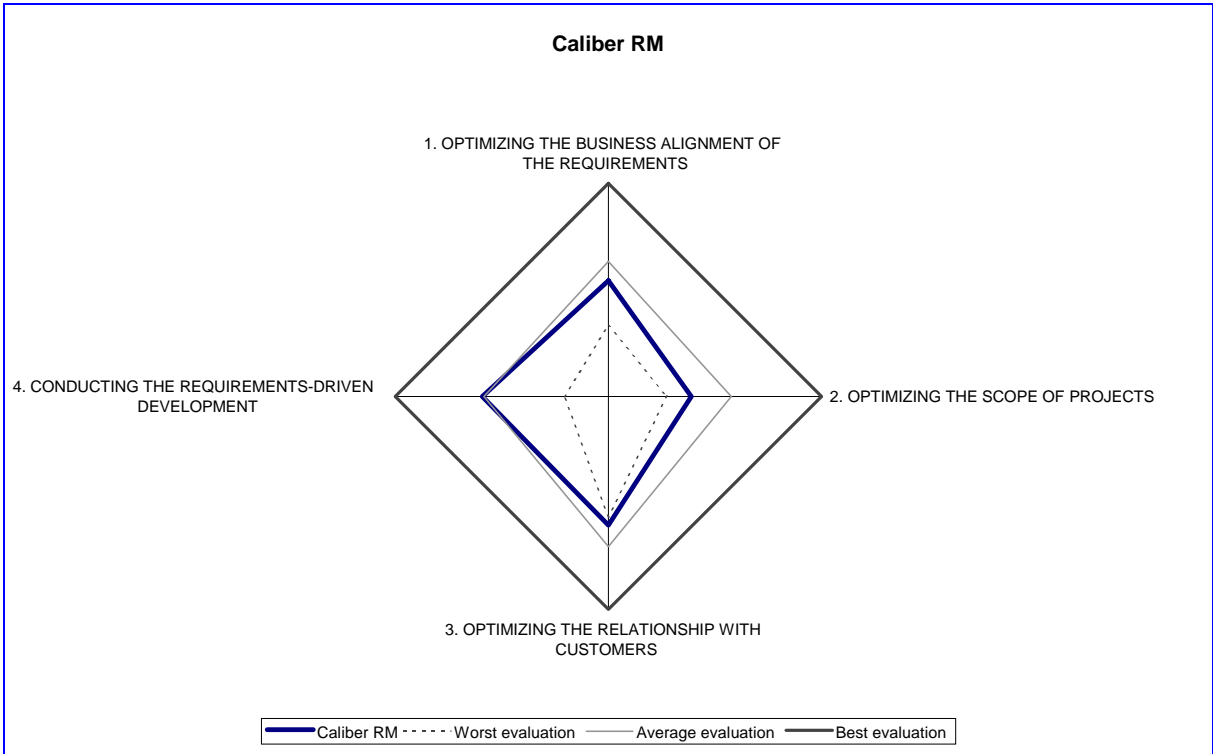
Caliber RM

1. OPTIMIZING THE BUSINESS ALIGNMENT OF THE REQUIREMENTS

4. CONDUCTING THE REQUIREMENTS-DRIVEN DEVELOPMENT

2. OPTIMIZING THE SCOPE OF PROJECTS

3. OPTIMIZING THE RELATIONSHIP WITH CUSTOMERS

Caliber RM
Worst evaluation
Average evaluation
Best evaluation